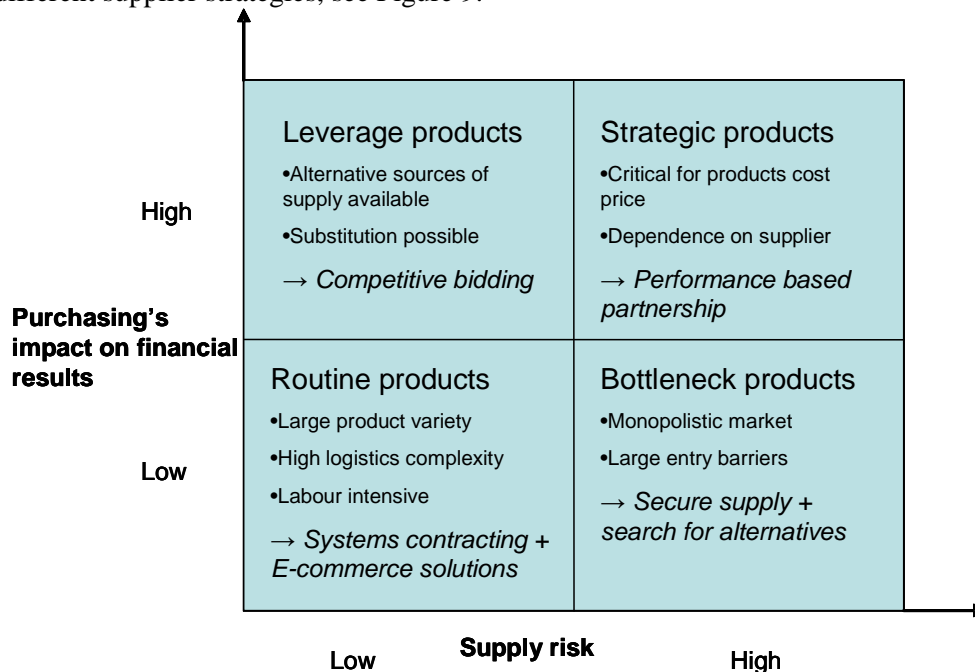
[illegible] supplier strategies, see Figure 9.

Leverage products
•Alternative sources of supply available
•Substitution possible
→ *Competitive bidding*

Strategic products
•Critical for products cost price
•Dependence on supplier
→ *Performance based partnership*

High

Purchasing's impact on financial results

Low

Routine products
•Large product variety
•High logistics complexity
•Labour intensive
→ *Systems contracting* + *E-commerce solutions*

Bottleneck products
•Monopolistic market
•Large entry barriers
→ *Secure supply* + *search for alternatives*

Low

Supply risk

High